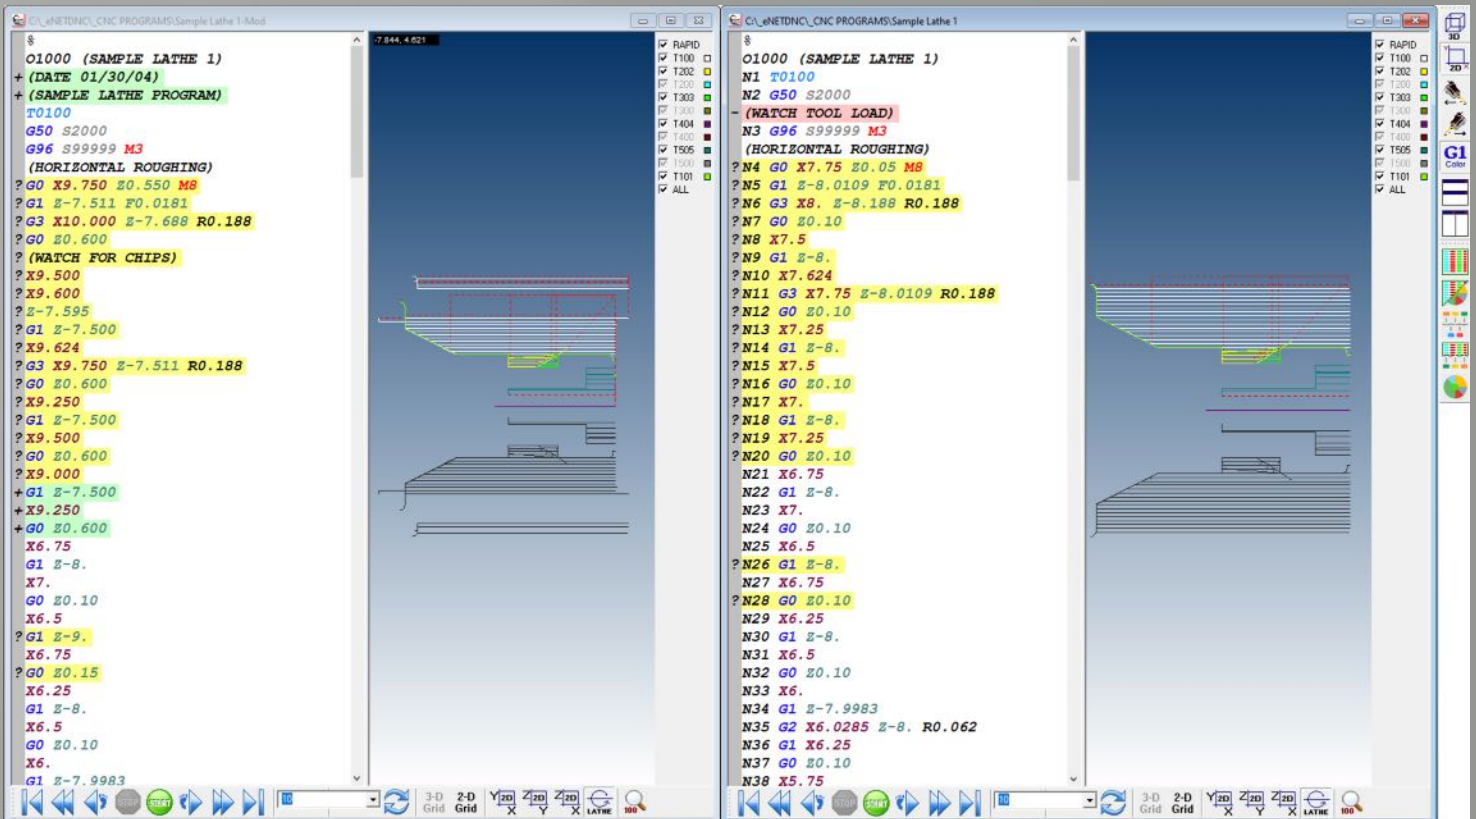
C:\_eNETDNC\_CNC PROGRAMS\Sample Lathe 1-Mod

%
O1000 (SAMPLE LATHE 1)
+ (DATE 01/30/04)
+ (SAMPLE LATHE PROGRAM)
T0100
G50 S2000
G96 S99999 M3
(HORIZONTAL ROUGHING)
? G0 X9.750 Z0.550 M8
? G1 Z-7.511 F0.0181
? G3 X10.000 Z-7.688 R0.188
? G0 Z0.600
? (WATCH FOR CHIPS)
? X9.500
? X9.600
? Z-7.595
? G1 Z-7.500
? X9.624
? G3 X9.750 Z-7.511 R0.188
? G0 Z0.600
? X9.250
? G1 Z-7.500
? X9.500
? G0 Z0.600
? X9.000
+ G1 Z-7.500
+ X9.250
+ G0 Z0.600
X6.75
G1 Z-8.
X7.
G0 Z0.10
X6.5
? G1 Z-9.
X6.75
? G0 Z0.15
X6.25
G1 Z-8.
X6.5
G0 Z0.10
X6.
G1 Z-7.9983

-7.844, 4.621

RAPID
T100
T202
T200
T303
T300
T404
T400
T505
T500
T101
ALL

3-D Grid
2-D Grid
LATHE

C:\_eNETDNC\_CNC PROGRAMS\Sample Lathe 1

%
O1000 (SAMPLE LATHE 1)
N1 T0100
N2 G50 S2000
- (WATCH TOOL LOAD)
N3 G96 S99999 M3
(HORIZONTAL ROUGHING)
? N4 G0 X7.75 Z0.05 M8
? N5 G1 Z-8.0109 F0.0181
? N6 G3 X8. Z-8.188 R0.188
? N7 G0 Z0.10
? N8 X7.5
? N9 G1 Z-8.
? N10 X7.624
? N11 G3 X7.75 Z-8.0109 R0.188
? N12 G0 Z0.10
? N13 X7.25
? N14 G1 Z-8.
? N15 X7.5
? N16 G0 Z0.10
? N17 X7.
? N18 G1 Z-8.
? N19 X7.25
? N20 G0 Z0.10
N21 X6.75
N22 G1 Z-8.
N23 X7.
N24 G0 Z0.10
N25 X6.5
? N26 G1 Z-8.
N27 X6.75
? N28 G0 Z0.10
N29 X6.25
N30 G1 Z-8.
N31 X6.5
N32 G0 Z0.10
N33 X6.
N34 G1 Z-7.9983
N35 G2 X6.0285 Z-8. R0.062
N36 G1 X6.25
N37 G0 Z0.10
N38 X5.75

RAPID
T100
T202
T200
T303
T300
T404
T400
T505
T500
T101
ALL

3D
2D
G1 Color

3-D Grid
2-D Grid
LATHE